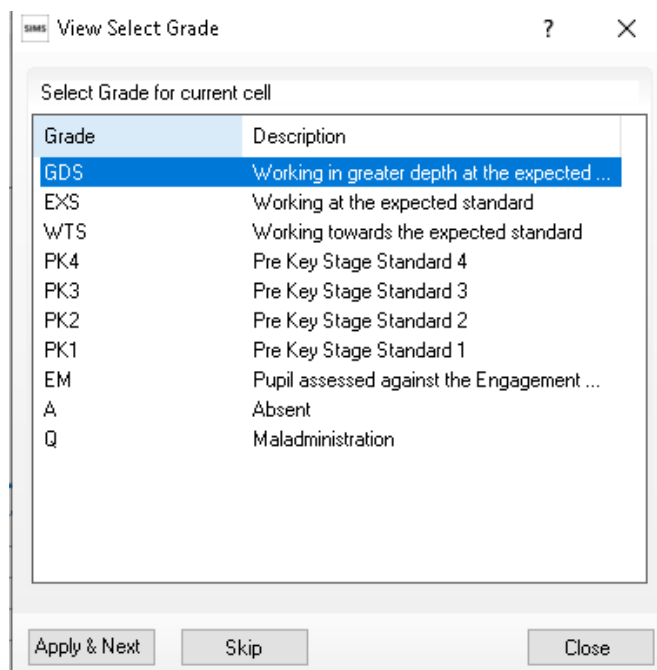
SIMS View Select Grade ? ×

Select Grade for current cell

| Grade | Description |
|---|---|
| GDS | Working in greater depth at the expected ... |
| EXS | Working at the expected standard |
| WTS | Working towards the expected standard |
| PK4 | Pre Key Stage Standard 4 |
| PK3 | Pre Key Stage Standard 3 |
| PK2 | Pre Key Stage Standard 2 |
| PK1 | Pre Key Stage Standard 1 |
| EM | Pupil assessed against the Engagement ... |
| A | Absent |
| Q | Maladministration |

Apply & Next Skip Close